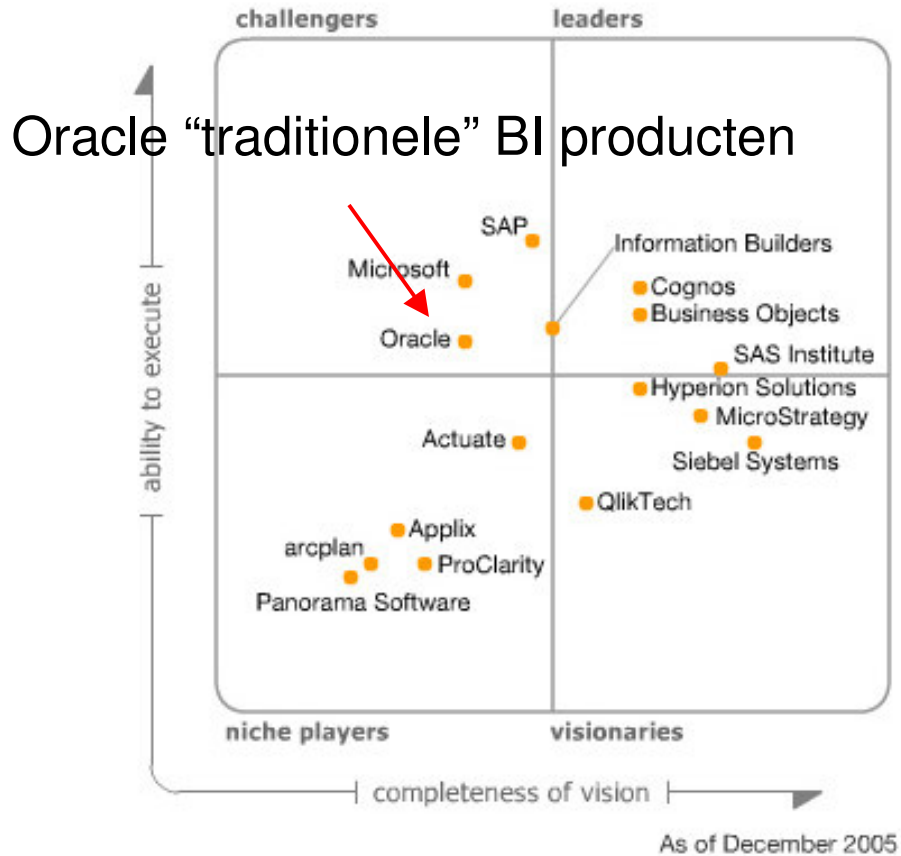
challengers

leaders

Oracle “traditionele” BI producten

SAP

Information Builders

Microsoft

Cognos

Business Objects

Oracle

SAS Institute

Hyperion Solutions

MicroStrategy

Actuate

Siebel Systems

QlikTech

Applix

arcplan

ProClarity

Panorama Software

ability to execute

niche players

visionaries

completeness of vision

As of December 2005